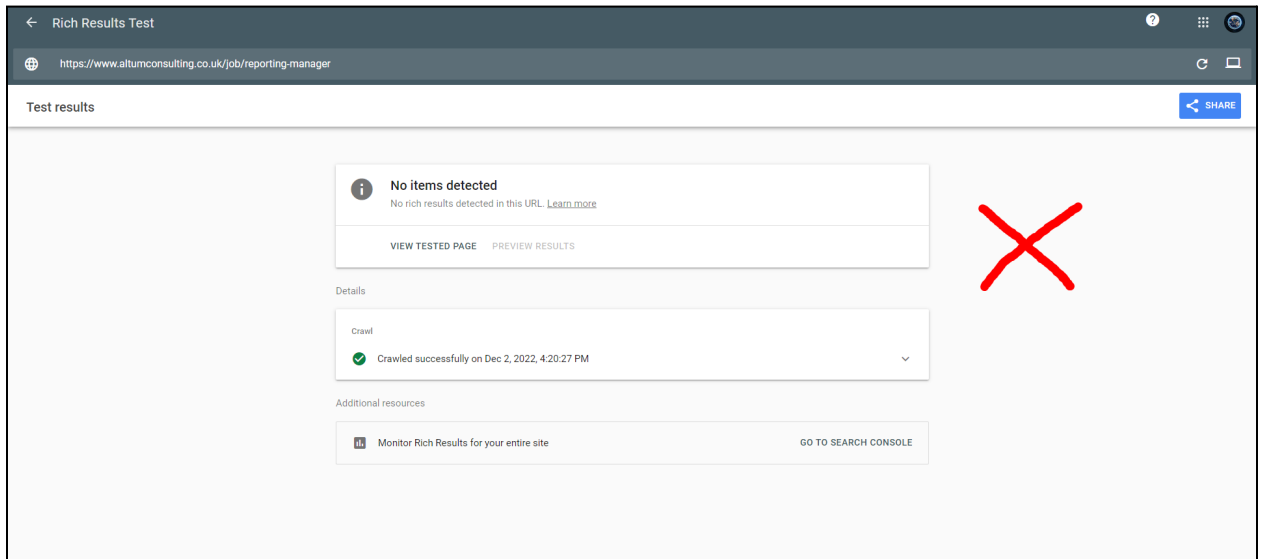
Rich Results Test

https://www.altumconsulting.co.uk/job/reporting-manager

Test results

SHARE

No items detected

No rich results detected in this URL. Learn more

VIEW TESTED PAGE PREVIEW RESULTS

Details

Crawl

Crawled successfully on Dec 2, 2022, 4:20:27 PM

Additional resources

Monitor Rich Results for your entire site

GO TO SEARCH CONSOLE